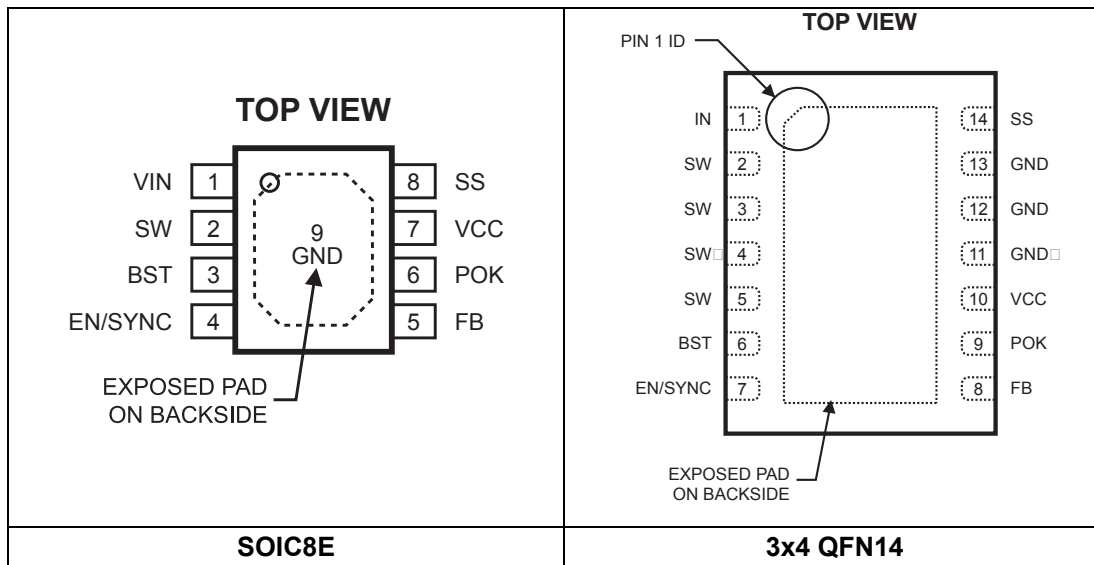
TOP VIEW

VIN 1
SW 2
BST 3
EN/SYNC 4

8 SS
7 VCC
6 POK
5 FB

9
GND

EXPOSED PAD
ON BACKSIDE

TOP VIEW

PIN 1 ID

IN 1
SW 2
SW 3
SW□ 4
SW 5
BST 6
EN/SYNC 7

14 SS
13 GND
12 GND
11 GND□
10 VCC
9 POK
8 FB

EXPOSED PAD
ON BACKSIDE

| SOIC8E | 3x4 QFN14 |
|---|---|